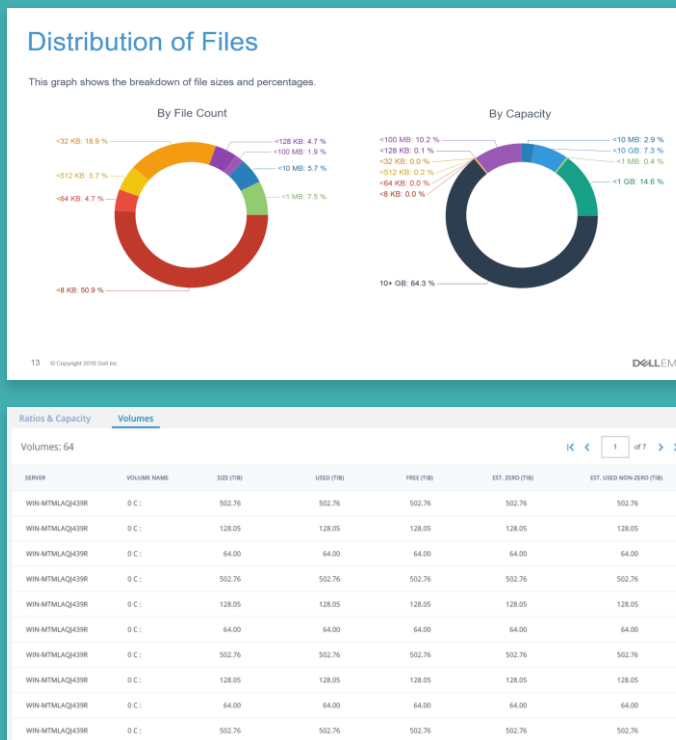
Distribution of Files

This graph shows the breakdown of file sizes and percentages.

By File Count

<32 KB: 18.9 %
<512 KB: 5.7 %
<64 KB: 4.7 %
<8 KB: 50.9 %
<128 KB: 4.7 %
<100 MB: 1.9 %
<10 MB: 5.7 %
<1 MB: 7.5 %

By Capacity

<100 MB: 10.2 %
<128 KB: 0.1 %
<32 KB: 0.0 %
<512 KB: 0.2 %
<64 KB: 0.0 %
<8 KB: 0.0 %
10+ GB: 64.3 %
<10 MB: 2.9 %
<10 GB: 7.3 %
<1 MB: 0.4 %
<1 GB: 14.6 %

13 © Copyright 2016 Dell Inc.

DELLEM

Ratios & Capacity Volumes

Volumes: 64

1 of 7

| SERVER | VOLUME NAME | SIZE (TIB) | USED (TIB) | FREE (TIB) | EST. ZERO (TIB) | EST. USED NON-ZERO (TIB) |
|---|---|---|---|---|---|---|
| WIN-MTMLAQJ439R | 0 C : | 502.76 | 502.76 | 502.76 | 502.76 | 502.76 |
| WIN-MTMLAQJ439R | 0 C : | 128.05 | 128.05 | 128.05 | 128.05 | 128.05 |
| WIN-MTMLAQJ439R | 0 C : | 64.00 | 64.00 | 64.00 | 64.00 | 64.00 |
| WIN-MTMLAQJ439R | 0 C : | 502.76 | 502.76 | 502.76 | 502.76 | 502.76 |
| WIN-MTMLAQJ439R | 0 C : | 128.05 | 128.05 | 128.05 | 128.05 | 128.05 |
| WIN-MTMLAQJ439R | 0 C : | 64.00 | 64.00 | 64.00 | 64.00 | 64.00 |
| WIN-MTMLAQJ439R | 0 C : | 502.76 | 502.76 | 502.76 | 502.76 | 502.76 |
| WIN-MTMLAQJ439R | 0 C : | 128.05 | 128.05 | 128.05 | 128.05 | 128.05 |
| WIN-MTMLAQJ439R | 0 C : | 64.00 | 64.00 | 64.00 | 64.00 | 64.00 |
| WIN-MTMLAQJ439R | 0 C : | 502.76 | 502.76 | 502.76 | 502.76 | 502.76 |